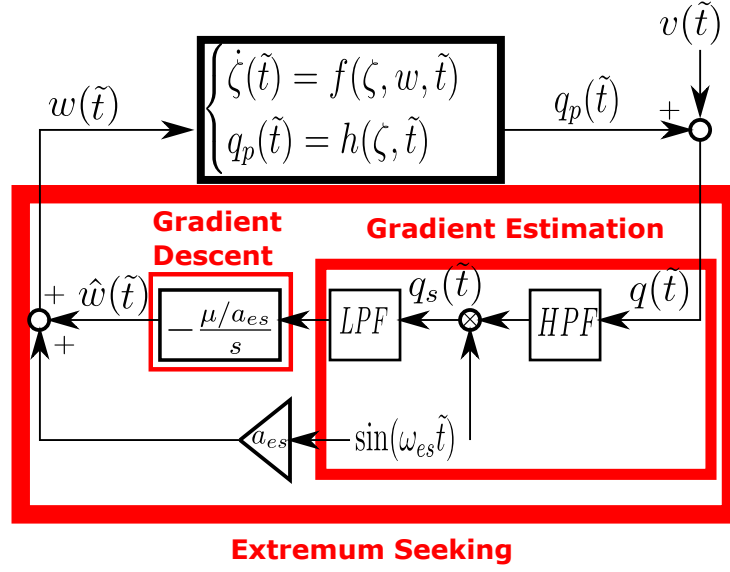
$v(\tilde{t})$

$w(\tilde{t})$

$\begin{cases} \dot{\zeta}(\tilde{t}) = f(\zeta, w, \tilde{t}) \\ q_p(\tilde{t}) = h(\zeta, \tilde{t}) \end{cases}$

$q_p(\tilde{t})$

+

Gradient Descent

Gradient Estimation

+ $\hat{w}(\tilde{t})$

+

$-\frac{\mu/a_{es}}{s}$

$LPF$

$q_s(\tilde{t})$

$HPF$

$q(\tilde{t})$

$a_{es}$

$\sin(\omega_{es}\tilde{t})$

Extremum Seeking